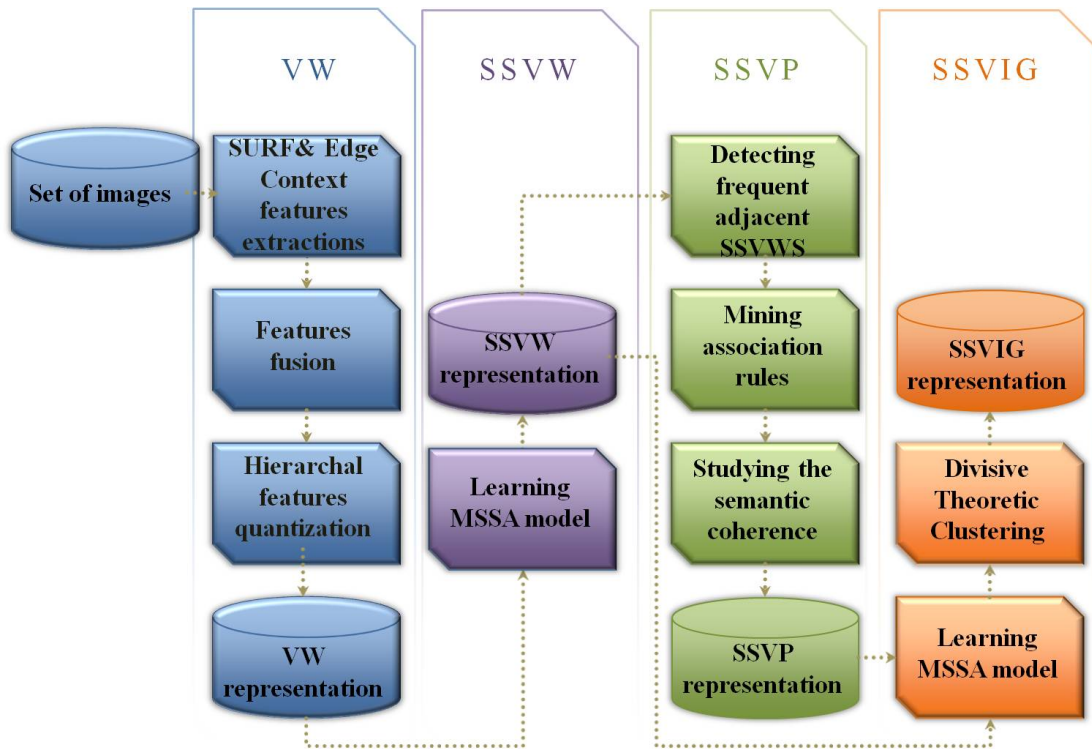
VW

SSVW

SSVP

SSVIG

Set of images

SURF& Edge Context features extractions

Features fusion

Hierarchal features quantization

VW representation

SSVW representation

Learning MSSA model

Detecting frequent adjacent SSVWS

Mining association rules

Studying the semantic coherence

SSVP representation

SSVIG representation

Divisive Theoretic Clustering

Learning MSSA model